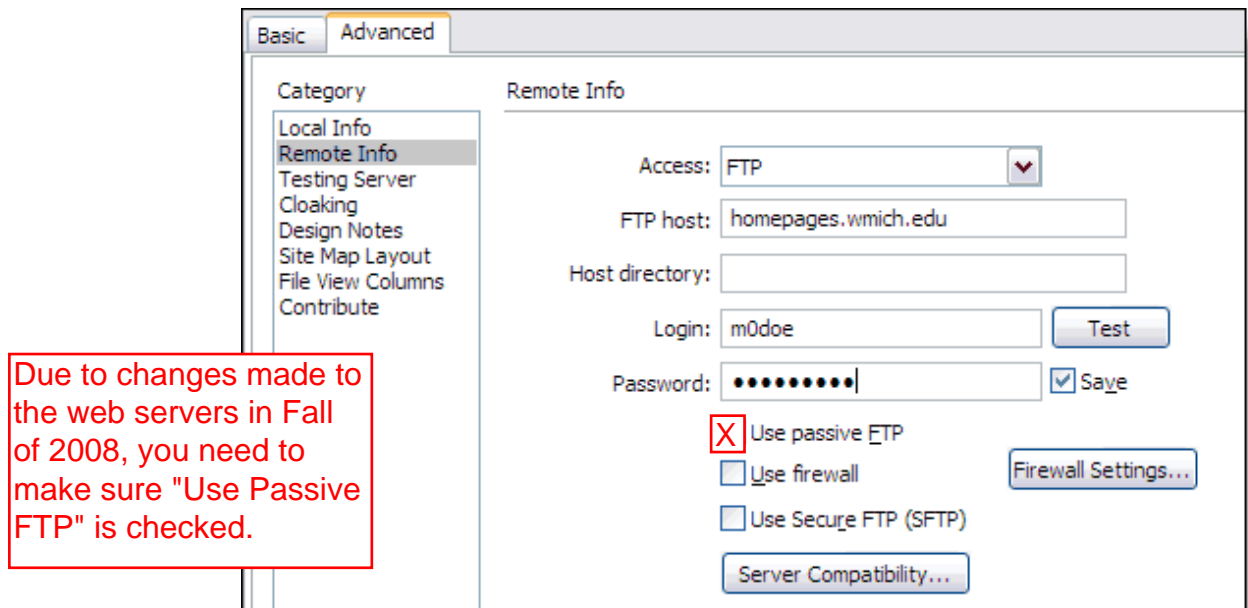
Basic
Advanced

Category
Local Info
Remote Info
Testing Server
Cloaking
Design Notes
Site Map Layout
File View Columns
Contribute

Remote Info

Access: FTP
FTP host: homepages.wmich.edu
Host directory:
Login: m0doe
Test
Password: ••••••••••
Save
X Use passive FTP
Use firewall
Firewall Settings...
Use Secure FTP (SFTP)
Server Compatibility...

Due to changes made to the web servers in Fall of 2008, you need to make sure "Use Passive FTP" is checked.